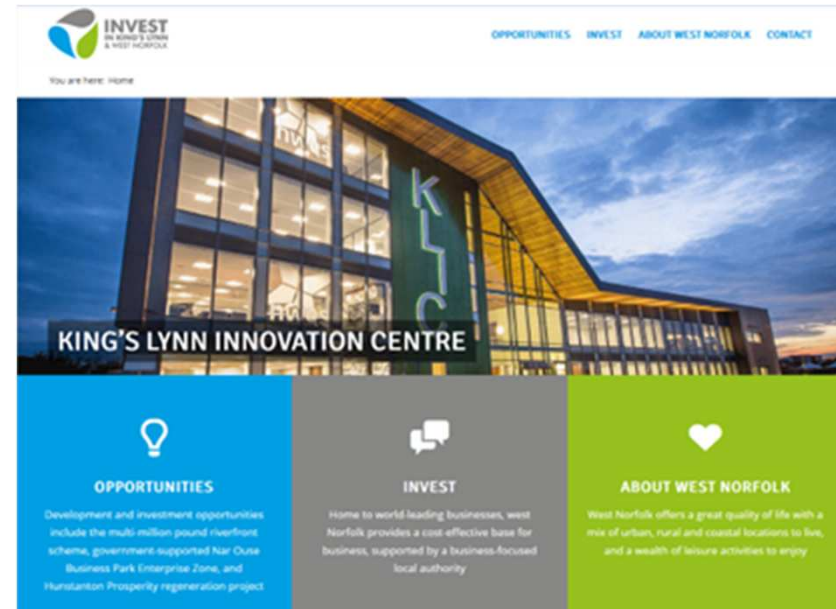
INVEST IN KING'S LYNN & WEST NORFOLK

OPPORTUNITIES INVEST ABOUT WEST NORFOLK CONTACT

You are here: Home

KLIC

KING'S LYNN INNOVATION CENTRE

OPPORTUNITIES

Development and investment opportunities include the multi-million pound riverfront scheme, government-supported Nar Ouse Business Park Enterprise Zone, and Hunstanton Prosperity regeneration project

INVEST

Home to world-leading businesses, west Norfolk provides a cost-effective base for business, supported by a business-focused local authority

ABOUT WEST NORFOLK

West Norfolk offers a great quality of life with a mix of urban, rural and coastal locations to live, and a wealth of leisure activities to enjoy